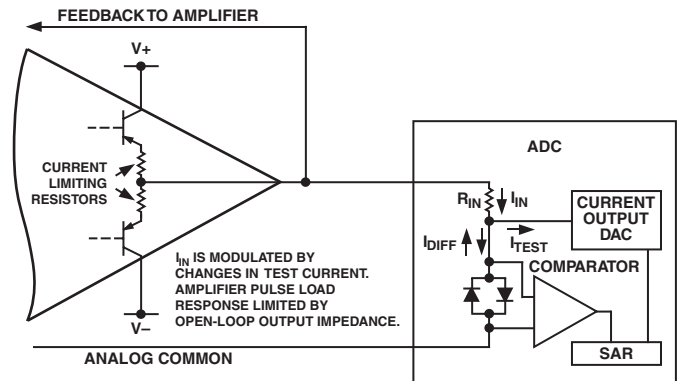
FEEDBACK TO AMPLIFIER

V+

CURRENT LIMITING RESISTORS

V–

$I_{IN}$ IS MODULATED BY CHANGES IN TEST CURRENT. AMPLIFIER PULSE LOAD RESPONSE LIMITED BY OPEN-LOOP OUTPUT IMPEDANCE.

ANALOG COMMON

ADC

$R_{IN}$

$I_{IN}$

$I_{DIFF}$

$I_{TEST}$

CURRENT OUTPUT DAC

COMPARATOR

SAR